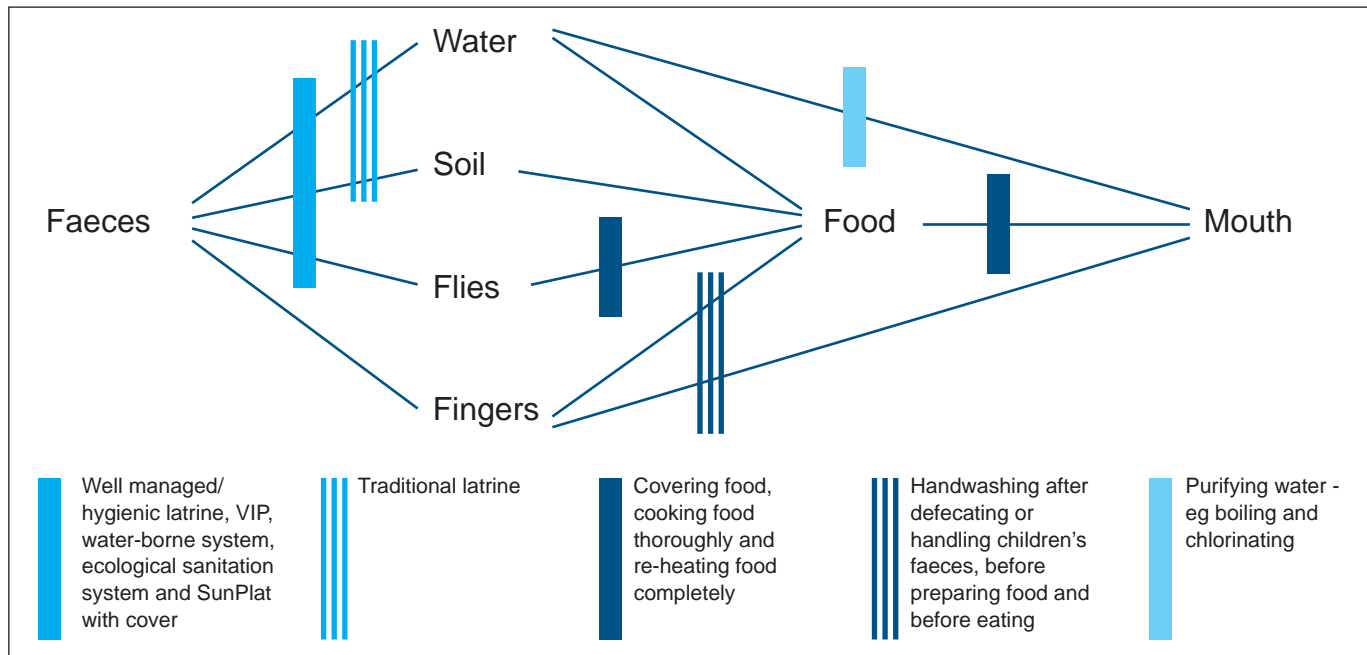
Water

Soil

Faeces

Food

Mouth

Flies

Fingers

Well managed/ hygienic latrine, VIP, water-borne system, ecological sanitation system and SunPlat with cover

Traditional latrine

Covering food, cooking food thoroughly and re-heating food completely

Handwashing after defecating or handling children’s faeces, before preparing food and before eating

Purifying water - eg boiling and chlorinating